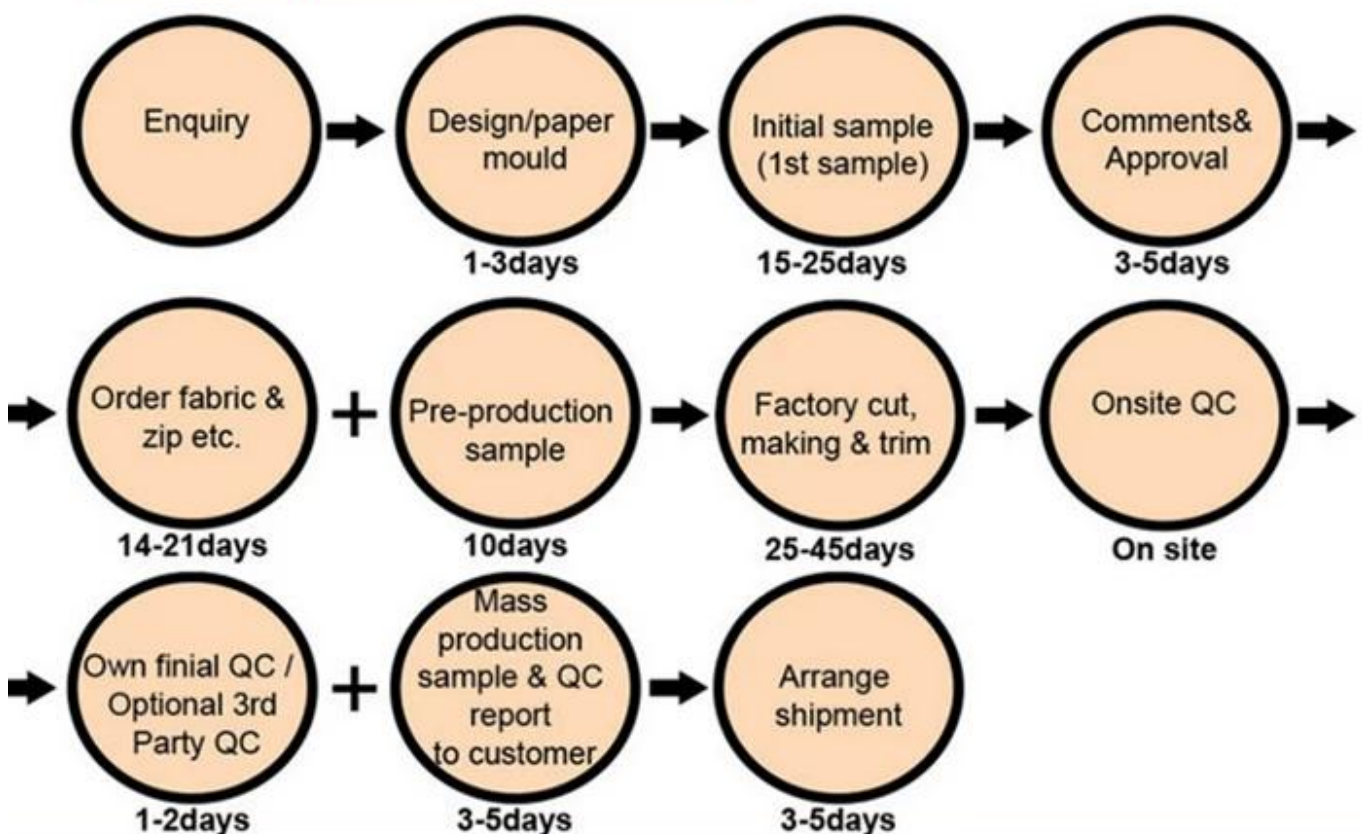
Enquiry

Design/paper mould
1-3days

Initial sample (1st sample)
15-25days

Comments& Approval
3-5days

Order fabric & zip etc.
14-21days

+

Pre-production sample
10days

Factory cut, making & trim
25-45days

Onsite QC
On site

Own finial QC / Optional 3rd Party QC
1-2days

+

Mass production sample & QC report to customer
3-5days

Arrange shipment
3-5days